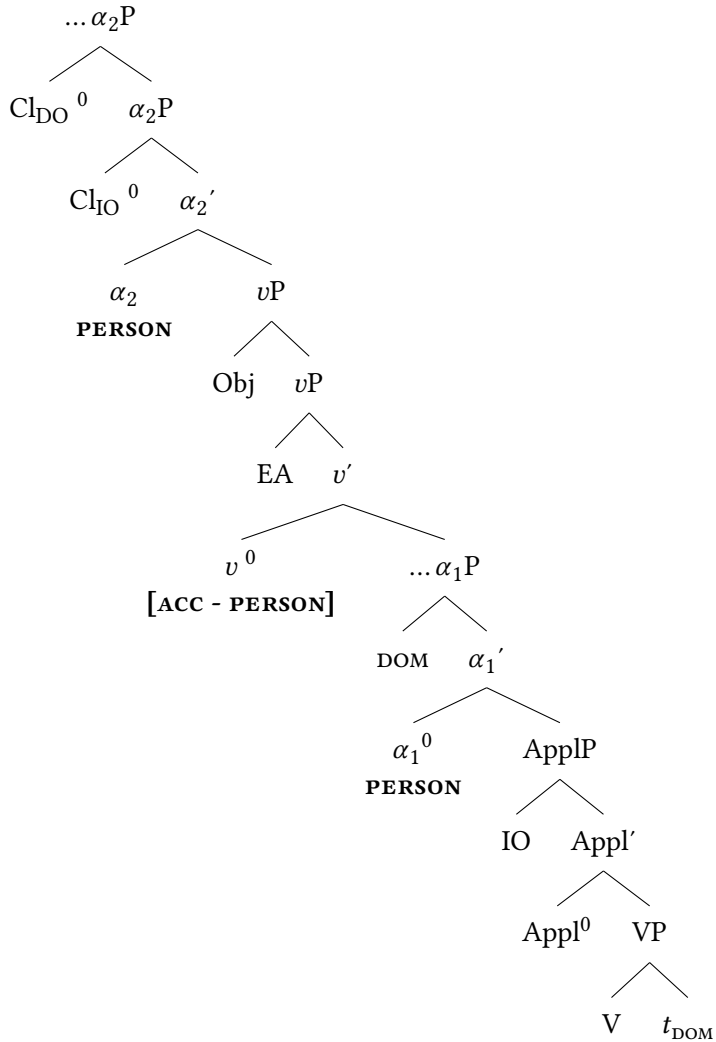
$\ldots\alpha_2$P

$\text{Cl}_{\text{DO}}{}^0$ $\alpha_2$P

$\text{Cl}_{\text{IO}}{}^0$ $\alpha_2{}'$

$\alpha_2$
PERSON

$v$P

Obj $v$P

EA $v'$

$v^0$
[ACC - PERSON]

$\ldots\alpha_1$P

DOM $\alpha_1{}'$

$\alpha_1{}^0$
PERSON

ApplP

IO Appl$'$

Appl$^0$ VP

V $t_{\text{DOM}}$